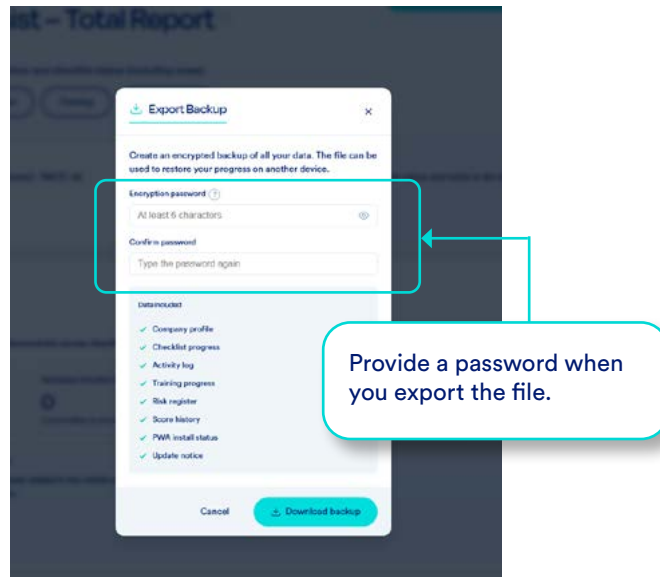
ist – Total Report

Export Backup

×

Create an encrypted backup of all your data. The file can be used to restore your progress on another device.

Encryption password ?

At least 6 characters

Confirm password

Type the password again

Data included

Company profile

Checklist progress

Activity log

Training progress

Risk register

Score history

PWA install status

Update notice

Cancel

Download backup

Provide a password when you export the file.